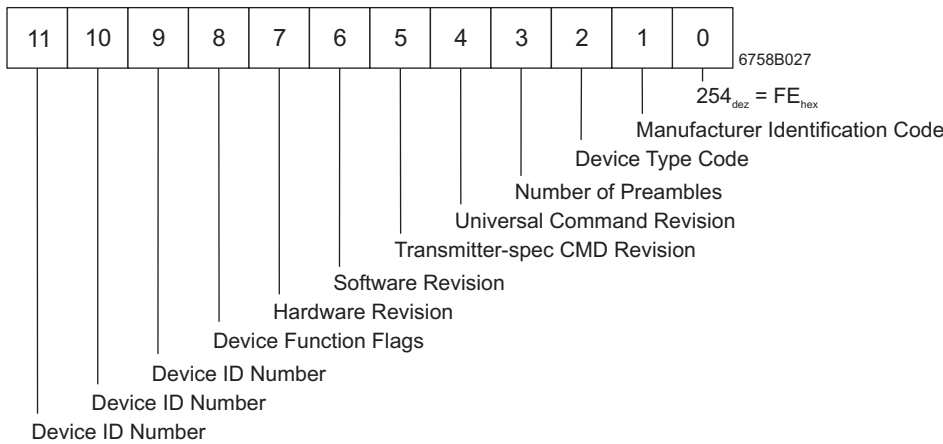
| 11 | 10 | 9 | 8 | 7 | 6 | 5 | 4 | 3 | 2 | 1 | 0 |
|---|---|---|---|---|---|---|---|---|---|---|---|

6758B027

$254_{dez}$ = $FE_{hex}$

Manufacturer Identification Code

Device Type Code

Number of Preambles

Universal Command Revision

Transmitter-spec CMD Revision

Software Revision

Hardware Revision

Device Function Flags

Device ID Number

Device ID Number

Device ID Number